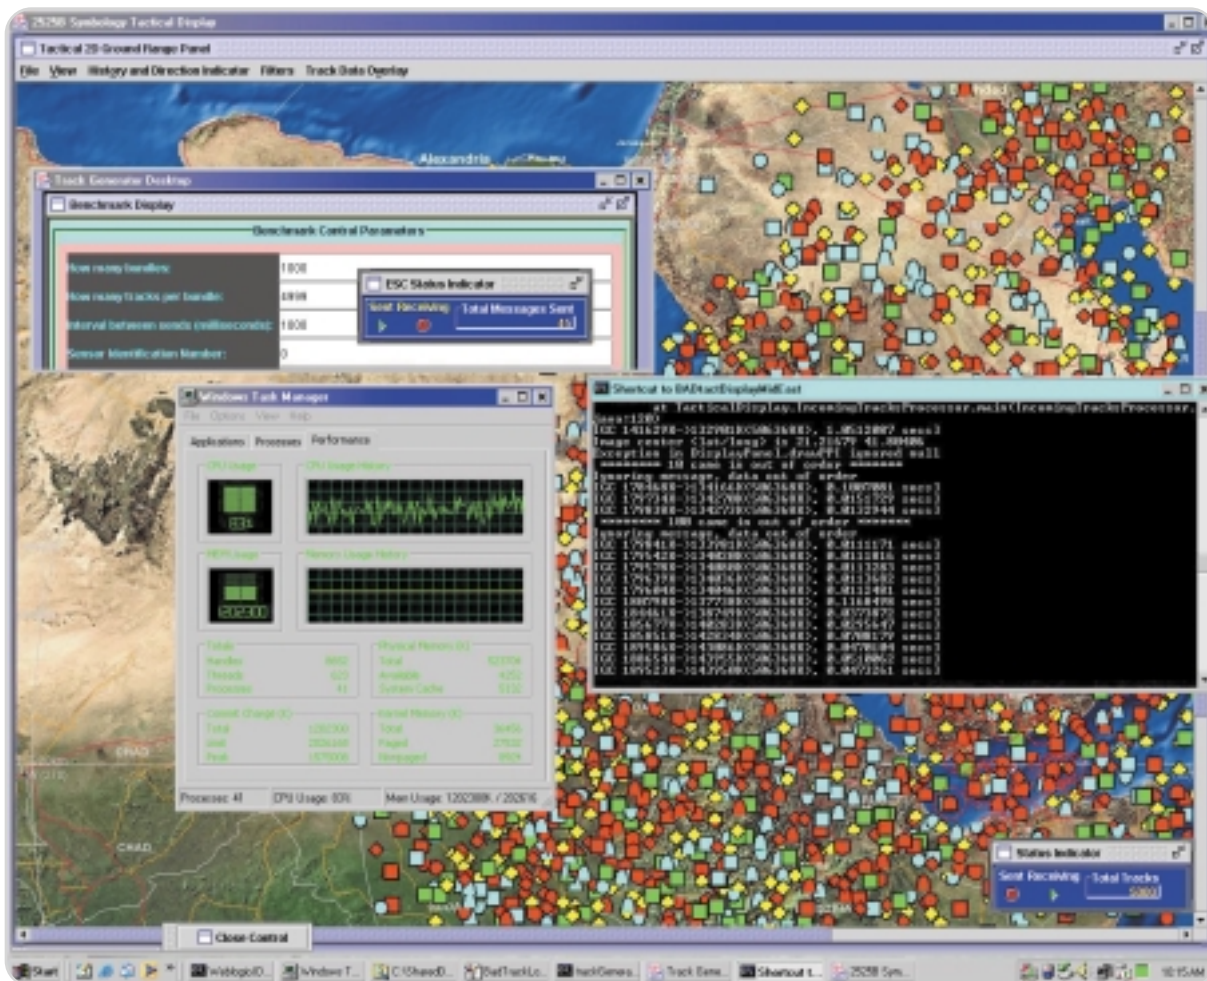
2525B Symbology Tactical Display

Tactical 2D Ground Range Panel

File View History and Direction Indicator Filters Track Data Overlay

Alexandria

Track Generator Desktop

Benchmark Display

Benchmark Control Parameters

How many bundles: 1000

How many tracks per bundle: 4000

Interval between sends (milliseconds): 1000

Sensor Identification Number: 0

ESC Status Indicator

Sent Receiving Total Messages Sent

Windows Task Manager

File Options View Help

Applications Processes Performance

CPU Usage CPU Usage History

MEM Usage Memory Usage History

Totals Handles Threads Processes

Physical Memory (K) Total Available System Cache

Commit Charge (K) Total Limit Peak

Kernel Memory (K) Total Paged Nonpaged

Processes: 41 CPU Usage: 80% Mem Usage: 1202388K / 2528216

Shortcut to BADtactDisplayMidEast

at TacticalDisplay.IncomingTracksProcessor.main(IncomingTracksProcessor.

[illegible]

Image center (lat/long) is 21.21677 41.80486

Exception in DisplayPanel.drawPPI ignored null

======== 10 came in out of order ========

Ignoring message, data out of order

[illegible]

======== 100 came in out of order ========

Ignoring message, data out of order

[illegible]

CHAD

CHAD

Status Indicator

Sent Receiving Total Tracks

Close Control

Start WeblogicD... Windows T... C:\SharedD... BadTrackLo... trackGenera... Track Gene... Shortcut t... 2525B Sym... 10:15 AM